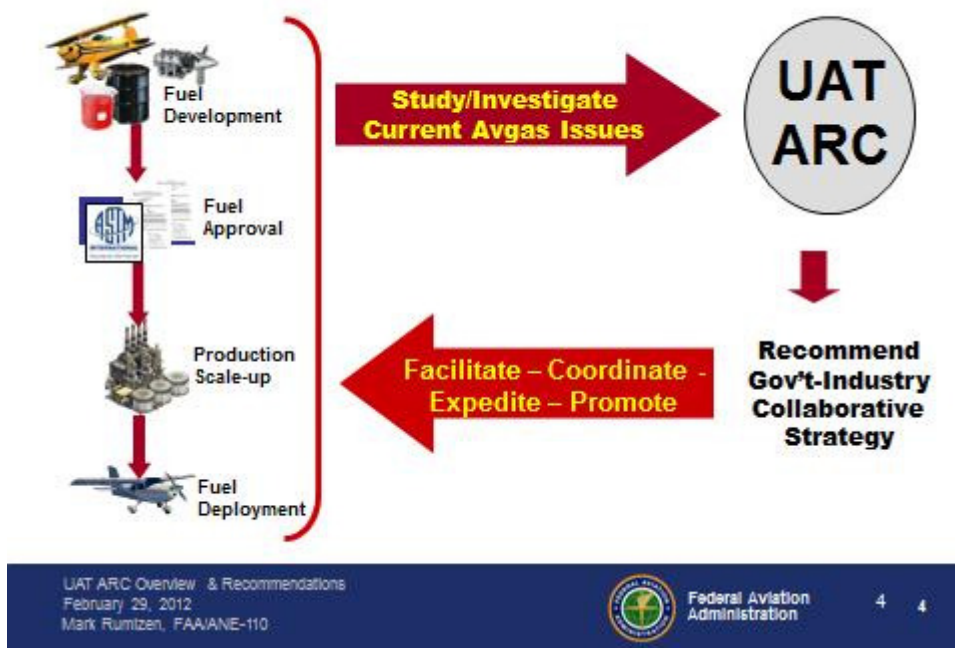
Fuel Development

Fuel Approval

Production Scale-up

Fuel Deployment

Study/Investigate Current Avgas Issues

UAT ARC

Recommend Gov't-Industry Collaborative Strategy

Facilitate – Coordinate - Expedite – Promote

UAT ARC Overview & Recommendations
February 29, 2012
Mark Rumizen, FAA/ANE-110

Federal Aviation Administration

4 4